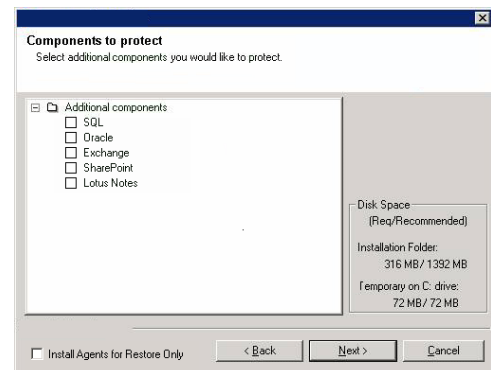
Components to protect
Select additional components you would like to protect.

Additional components
SQL
Oracle
Exchange
SharePoint
Lotus Notes

Disk Space
(Req/Recommended)
Installation Folder:
316 MB/ 1392 MB
Temporary on C: drive:
72 MB/ 72 MB

Install Agents for Restore Only
< Back
Next >
Cancel